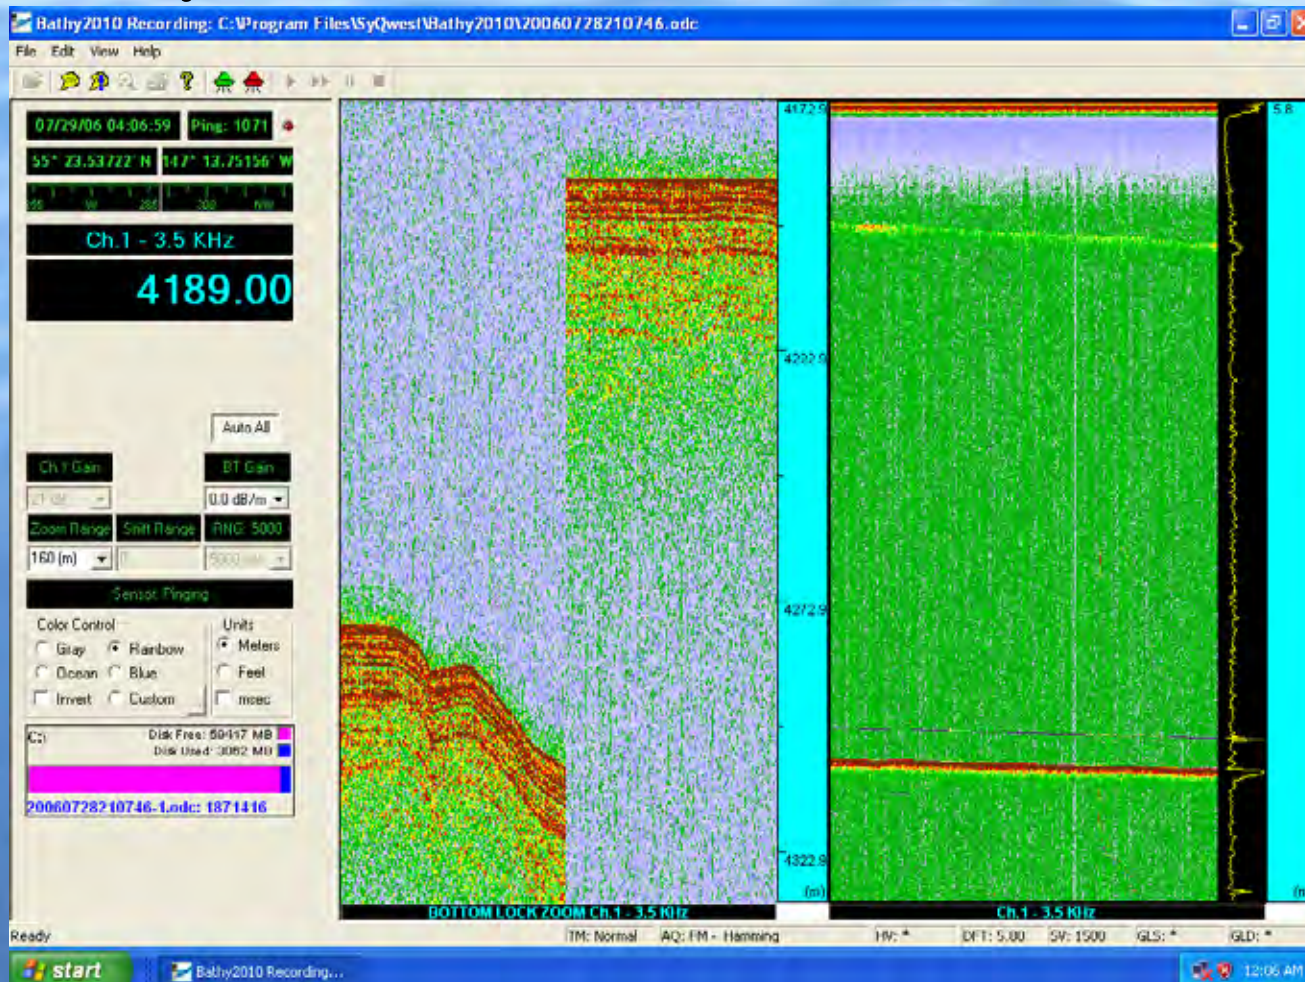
Bathy2010 Recording: C:\Program Files\SyQwest\Bathy2010\20060728210746.odc

File Edit View Help

07/29/06 04:06:59
Ping: 1071
55° 23.53722' N
147° 13.75156' W
Ch.1 - 3.5 KHz
4189.00

Auto All
Ch 1 Gain
BT Gain
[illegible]
0.0 dB/m
Zoom Range
Shift Range
RNG: 5000
160 (m)
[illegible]
5000 (m)
Sensor Pinging

Color Control
Gray
Rainbow
Ocean
Blue
Invert
Custom

Units
Meters
Feet
msec

C:)
Disk Free: 59417 MB
Disk Used: 3082 MB
20060728210746-1.odc: 1871416

4172.9
4222.9
4272.9
4322.9
(m)
5.8

BOTTOM LOCK ZOOM Ch.1 - 3.5 KHz
Ch.1 - 3.5 KHz

Ready
TM: Normal
AQ: FM - Hamming
HV: *
DFT: 5.00
SV: 1500
GLS: *
GLD: *

start
Bathy2010 Recording...
12:06 AM